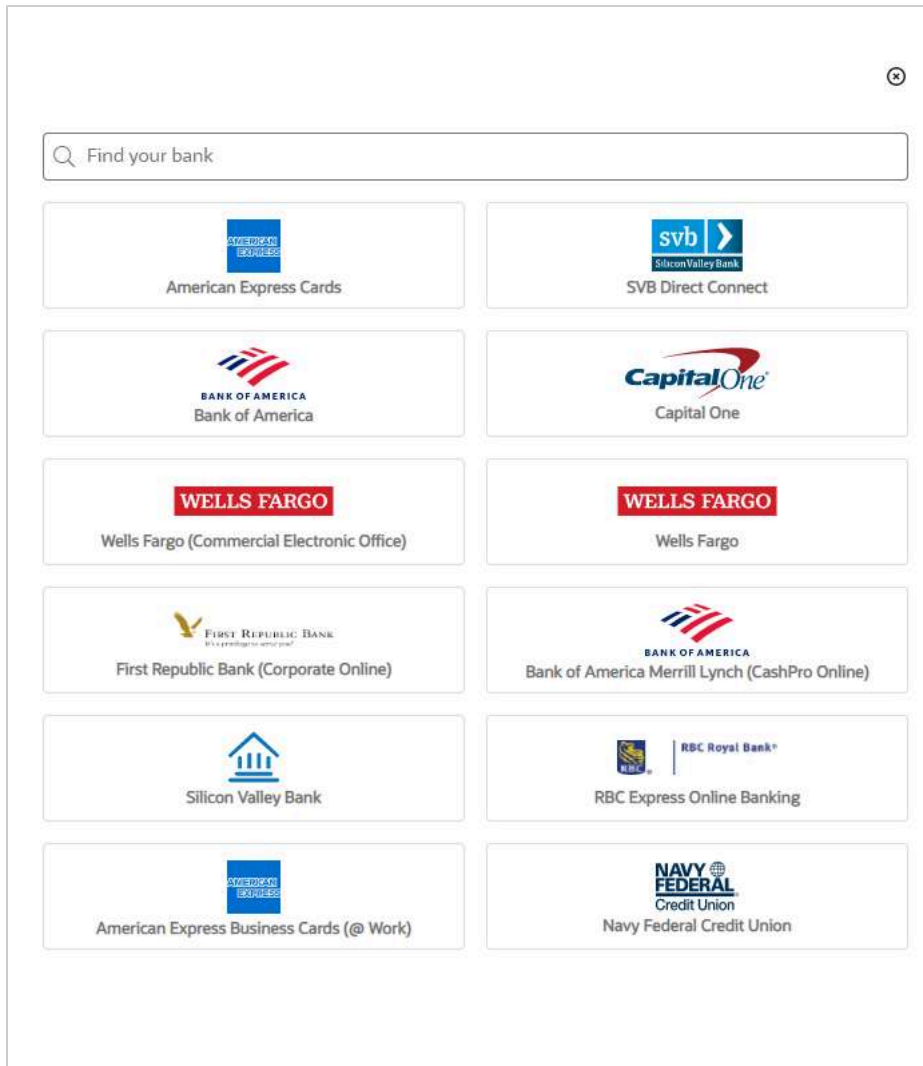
Find your bank

AMERICAN EXPRESS
American Express Cards

svb
Silicon Valley Bank
SVB Direct Connect

BANK OF AMERICA
Bank of America

Capital One
Capital One

WELLS FARGO
Wells Fargo (Commercial Electronic Office)

WELLS FARGO
Wells Fargo

FIRST REPUBLIC BANK
It's a privilege to serve you
First Republic Bank (Corporate Online)

BANK OF AMERICA
Bank of America Merrill Lynch (CashPro Online)

Silicon Valley Bank

RBC
RBC Royal Bank
RBC Express Online Banking

AMERICAN EXPRESS
American Express Business Cards (@ Work)

NAVY FEDERAL
Credit Union
Navy Federal Credit Union